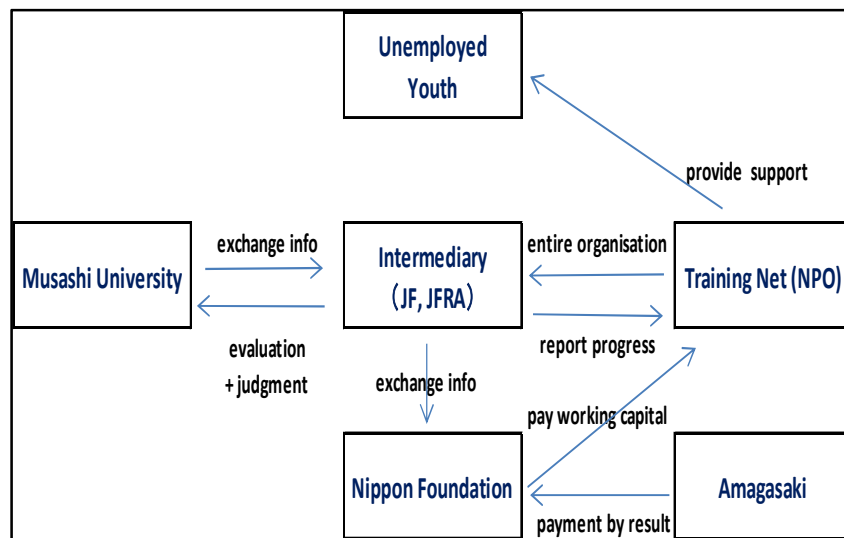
Unemployed Youth

provide support

Musashi University

exchange info

evaluation + judgment

Intermediary (JF, JFRA)

entire organisation

report progress

Training Net (NPO)

exchange info

pay working capital

Nippon Foundation

Amagasaki

payment by result